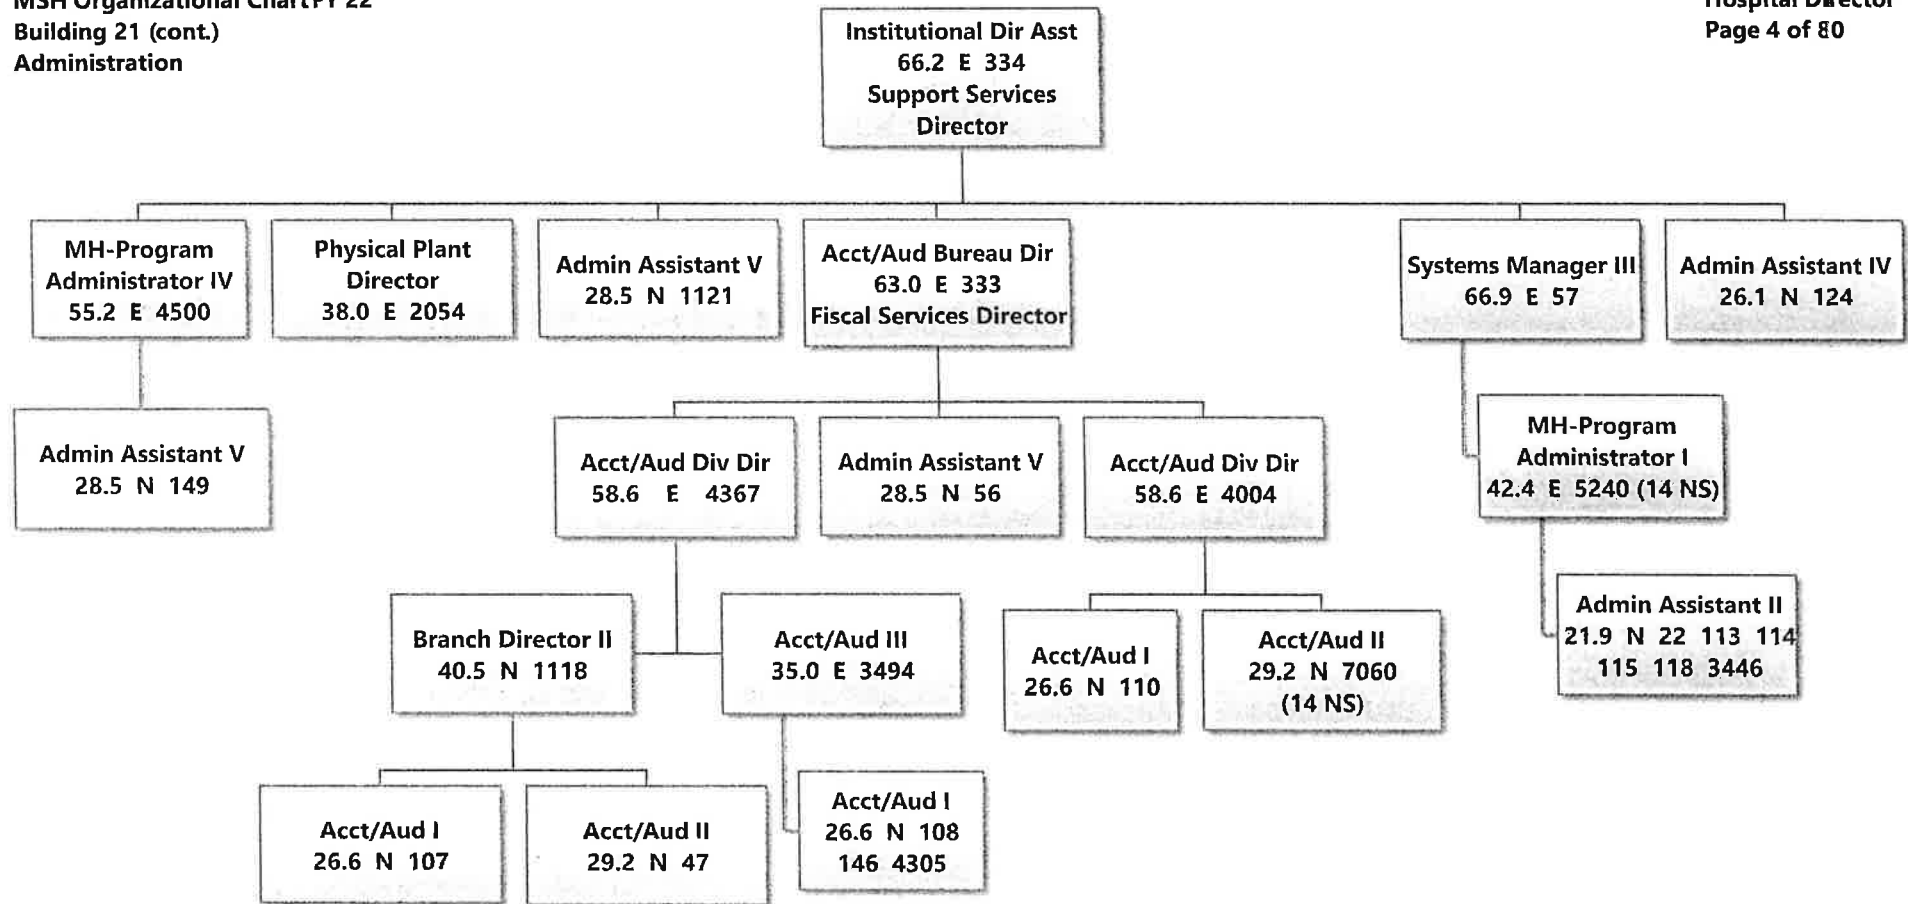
MSH Organizational Chart FY 22
Building 21 (cont.)
Administration

Hospital Director
Page 4 of 80

Institutional Dir Asst
66.2 E 334
Support Services Director

MH-Program Administrator IV
55.2 E 4500

Physical Plant Director
38.0 E 2054

Admin Assistant V
28.5 N 1121

Acct/Aud Bureau Dir
63.0 E 333
Fiscal Services Director

Systems Manager III
66.9 E 57

Admin Assistant IV
26.1 N 124

Admin Assistant V
28.5 N 149

Acct/Aud Div Dir
58.6 E 4367

Admin Assistant V
28.5 N 56

Acct/Aud Div Dir
58.6 E 4004

MH-Program Administrator I
42.4 E 5240 (14 NS)

Branch Director II
40.5 N 1118

Acct/Aud III
35.0 E 3494

Acct/Aud I
26.6 N 110

Acct/Aud II
29.2 N 7060
(14 NS)

Admin Assistant II
21.9 N 22 113 114
115 118 3446

Acct/Aud I
26.6 N 107

Acct/Aud II
29.2 N 47

Acct/Aud I
26.6 N 108
146 4305